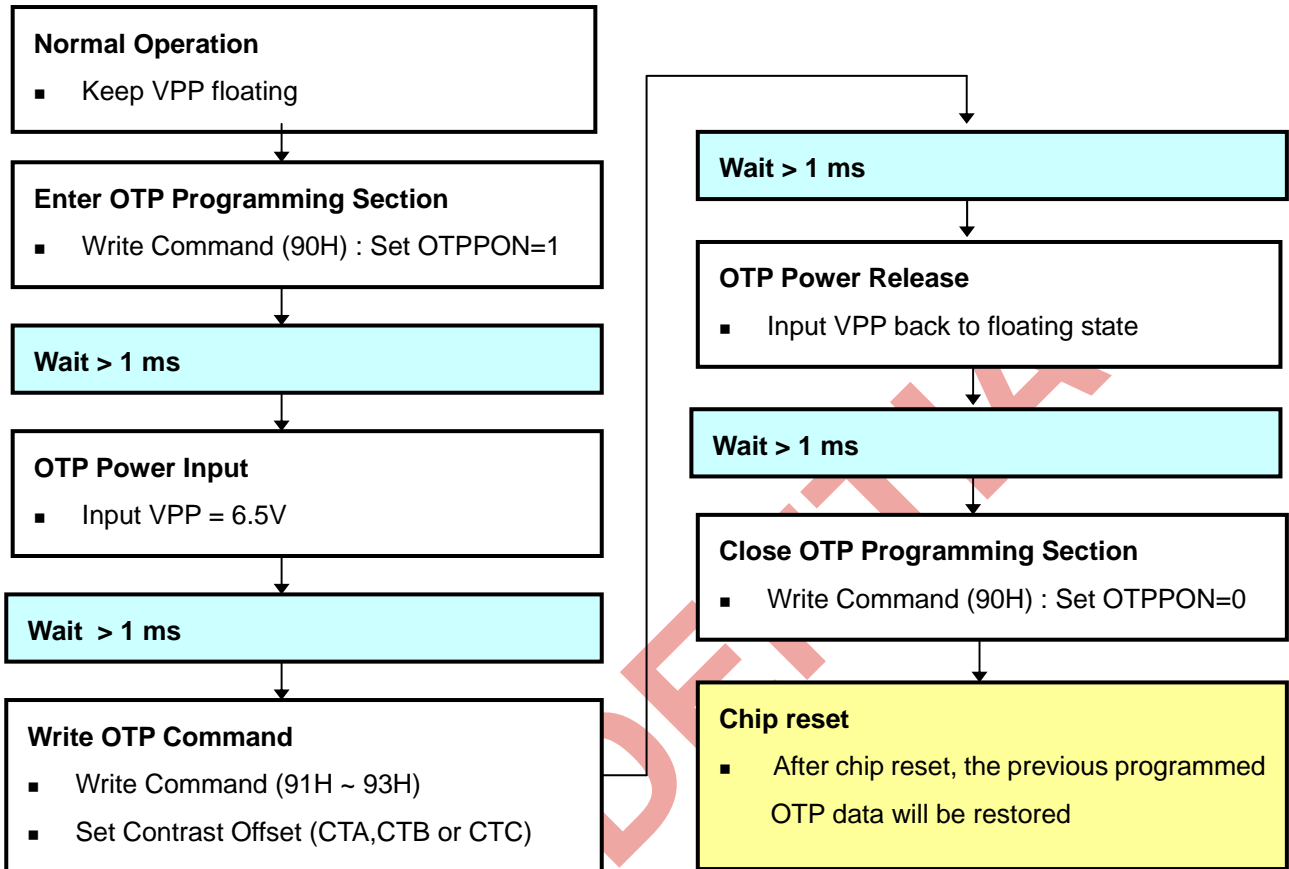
**Normal Operation**
- Keep VPP floating

**Enter OTP Programming Section**
- Write Command (90H) : Set OTPPON=1

**Wait > 1 ms**

**OTP Power Input**
- Input VPP = 6.5V

**Wait > 1 ms**

**Write OTP Command**
- Write Command (91H ~ 93H)
- Set Contrast Offset (CTA,CTB or CTC)

**Wait > 1 ms**

**OTP Power Release**
- Input VPP back to floating state

**Wait > 1 ms**

**Close OTP Programming Section**
- Write Command (90H) : Set OTPPON=0

**Chip reset**
- After chip reset, the previous programmed OTP data will be restored